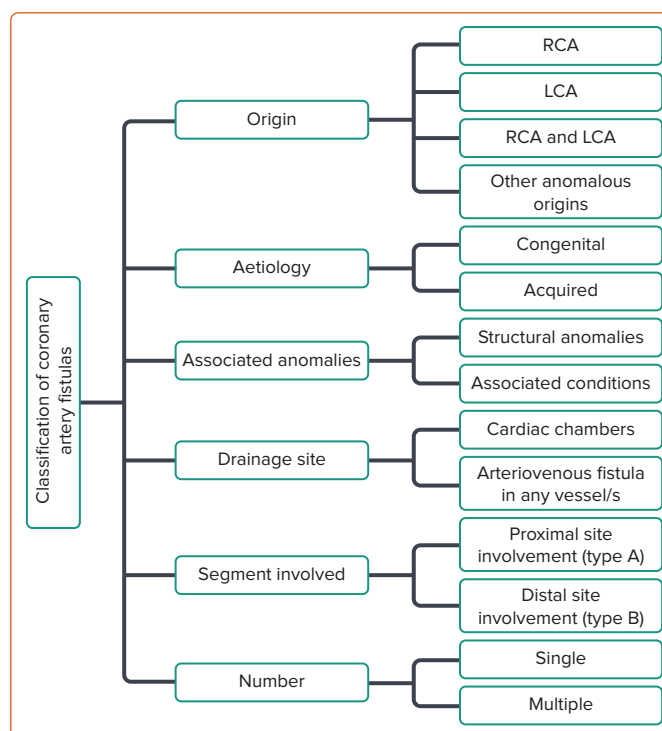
Classification of coronary artery fistulas

Origin
RCA
LCA
RCA and LCA
Other anomalous origins

Aetiology
Congenital
Acquired

Associated anomalies
Structural anomalies
Associated conditions

Drainage site
Cardiac chambers
Arteriovenous fistula in any vessel/s

Segment involved
Proximal site involvement (type A)
Distal site involvement (type B)

Number
Single
Multiple